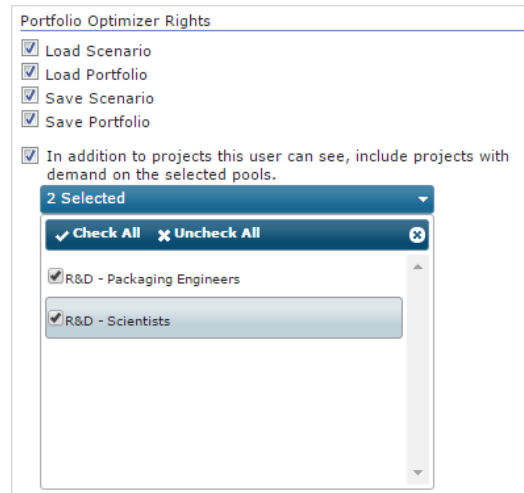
Portfolio Optimizer Rights

Load Scenario
Load Portfolio
Save Scenario
Save Portfolio

In addition to projects this user can see, include projects with demand on the selected pools.

2 Selected

Check All Uncheck All

R&D - Packaging Engineers
R&D - Scientists